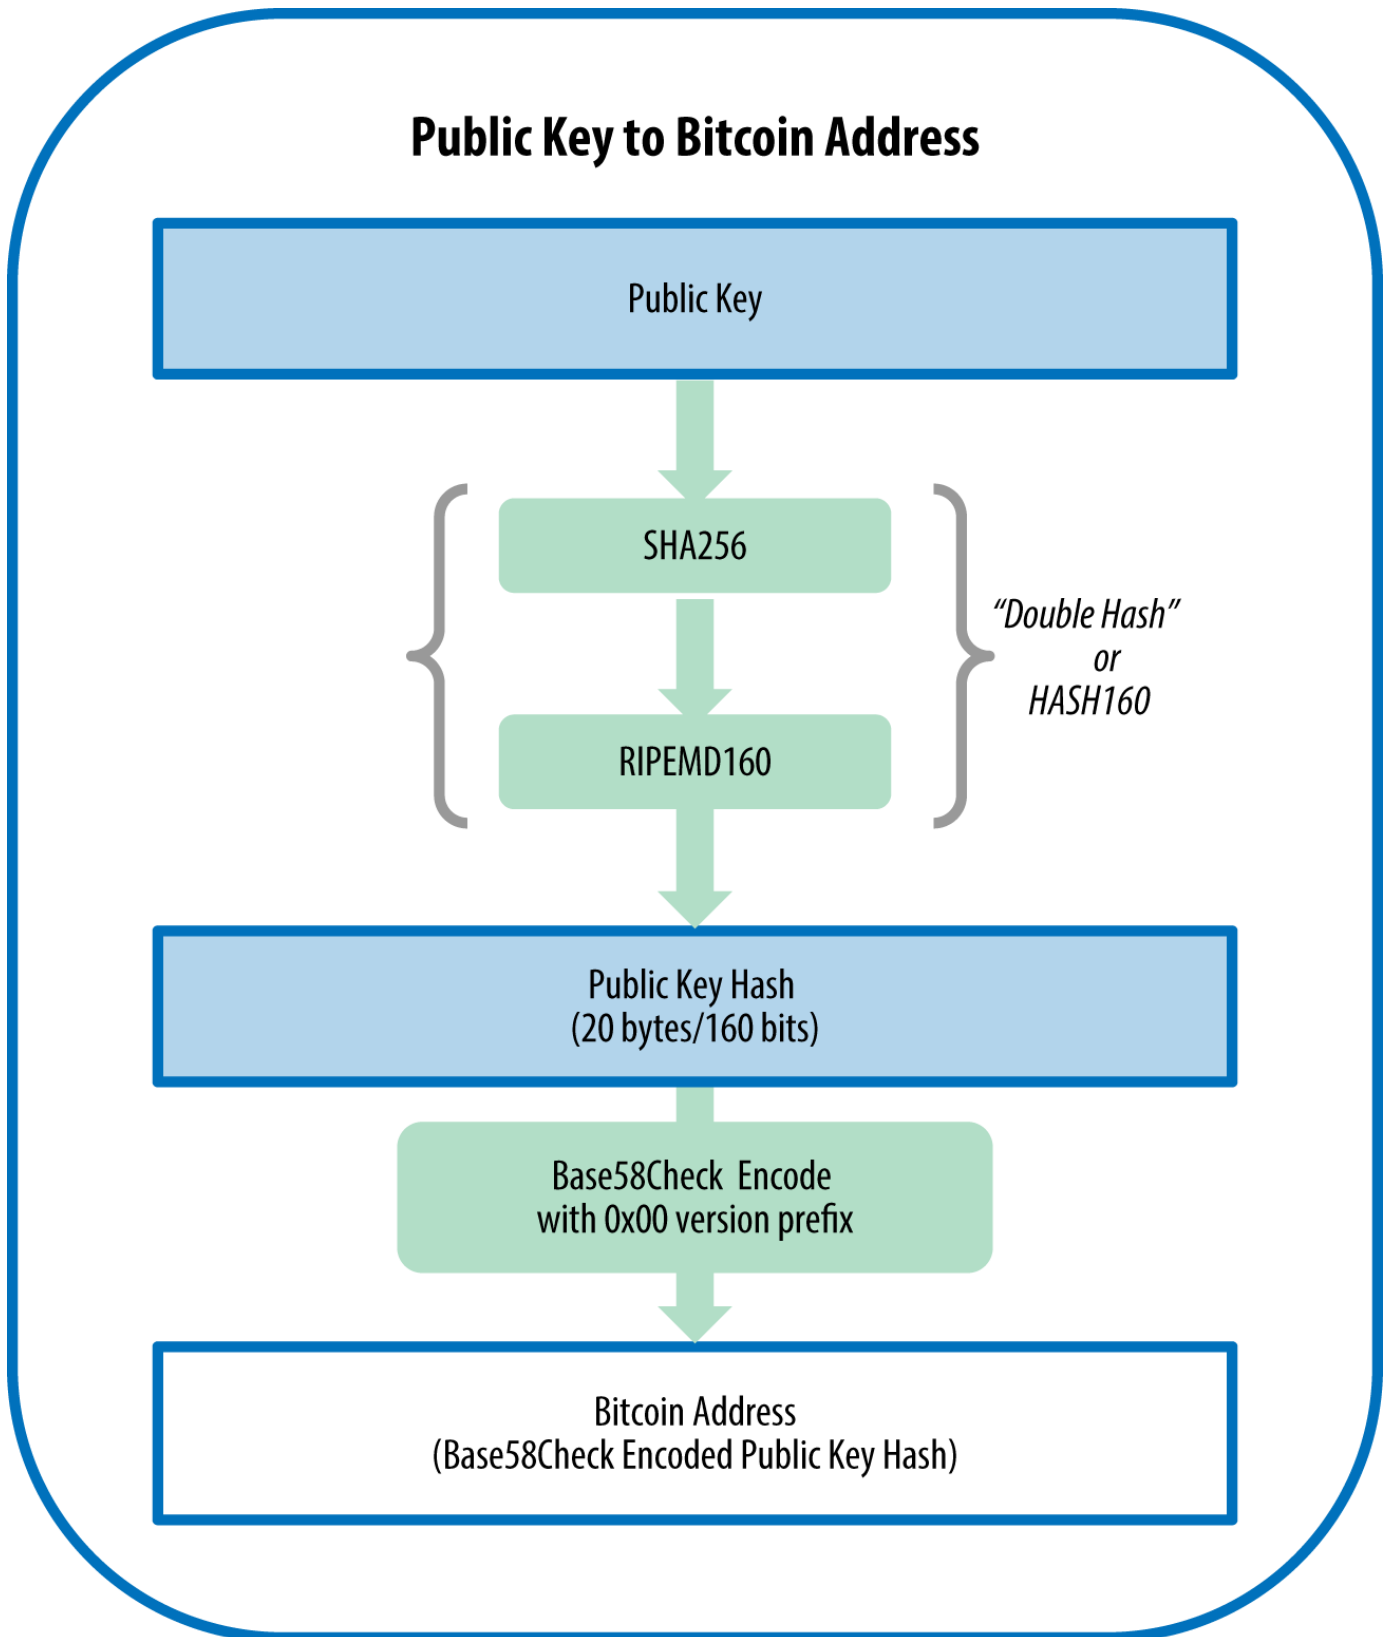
Public Key to Bitcoin Address

Public Key

SHA256

RIPEMD160

“Double Hash” or HASH160

Public Key Hash
(20 bytes/160 bits)

Base58Check Encode
with 0x00 version prefix

Bitcoin Address
(Base58Check Encoded Public Key Hash)